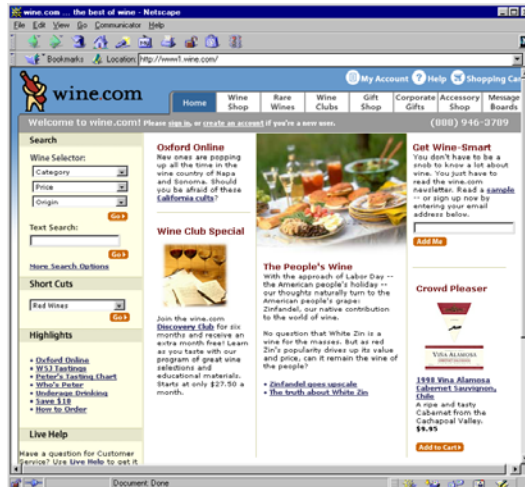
wine.com ... the best of wine - Netscape

File Edit View Go Communicator Help

Bookmarks Location: http://www1.wine.com/

My Account Help Shopping Ca

wine.com

Home | Wine Shop | Rare Wines | Wine Clubs | Gift Shop | Corporate Gifts | Accessory Shop | Message Boards

Welcome to wine.com! Please sign in, or create an account if you're a new user. (888) 946-3789

Search

Wine Selector:

Category

Price

Origin

Go

Text Search:

Go

More Search Options

Short Cuts

Red Wines

Go

Highlights

• Oxford Online
• WSJ Tastings
• Peter's Tasting Chart
• Who's Peter
• Underage Drinking
• Save $10
• How to Order

Live Help

Have a question for Customer Service? Use Live Help to get it

Oxford Online

New ones are popping up all the time in the wine country of Napa and Sonoma. Should you be afraid of these California cults?

Wine Club Special

Join the wine.com Discovery Club for six months and receive an extra month free! Learn as you taste with our program of great wine selections and educational materials. Starts at only $27.50 a month.

The People's Wine

With the approach of Labor Day -- the American people's holiday -- our thoughts naturally turn to the American people's grape: Zinfandel, our native contribution to the world of wine.

No question that White Zin is a wine for the masses. But as red Zin's popularity drives up its value and price, can it remain the wine of the people?

• Zinfandel goes upscale
• The truth about White Zin

Get Wine-Smart

You don't have to be a snob to know a lot about wine. You just have to read the wine.com newsletter. Read a sample -- or sign up now by entering your email address below.

Add Me

Crowd Pleaser

VIÑA ALAMOSA

1998 Viña Alamosa Cabernet Sauvignon, Chile

A ripe and tasty Cabernet from the Cachapoal Valley.

$9.95

Add to Cart

Document: Done